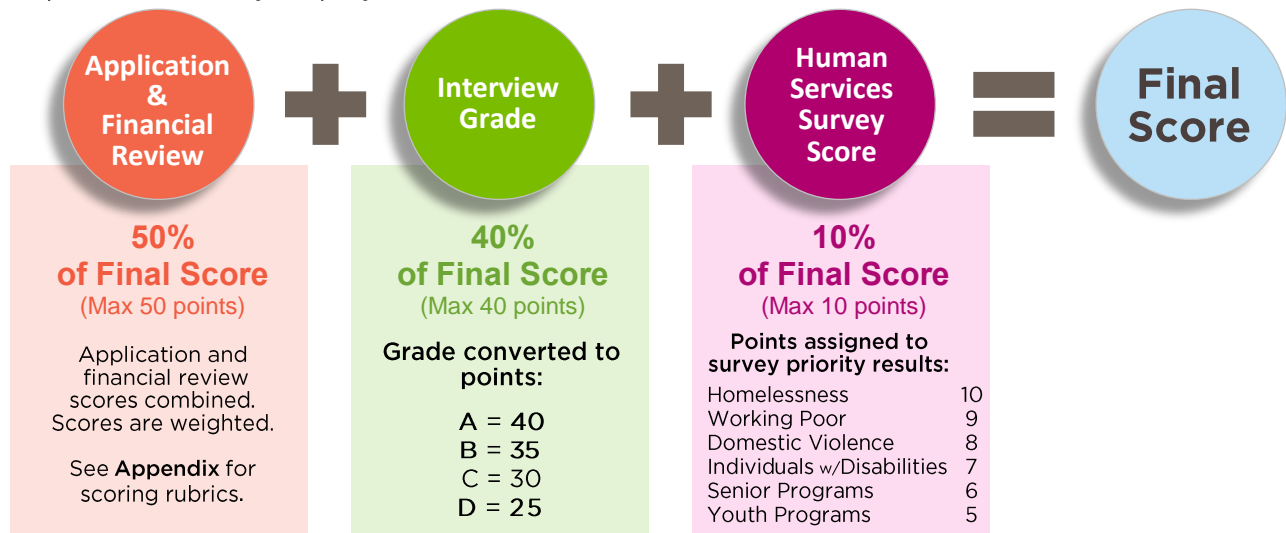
Application & Financial Review

Interview Grade

Human Services Survey Score

Final Score

50%
of Final Score
(Max 50 points)

Application and financial review scores combined. Scores are weighted.

See Appendix for scoring rubrics.

40%
of Final Score
(Max 40 points)

Grade converted to points:

A = 40
B = 35
C = 30
D = 25

10%
of Final Score
(Max 10 points)

Points assigned to survey priority results:

| | |
|---|---|
| Homelessness | 10 |
| Working Poor | 9 |
| Domestic Violence | 8 |
| Individuals w/Disabilities | 7 |
| Senior Programs | 6 |
| Youth Programs | 5 |